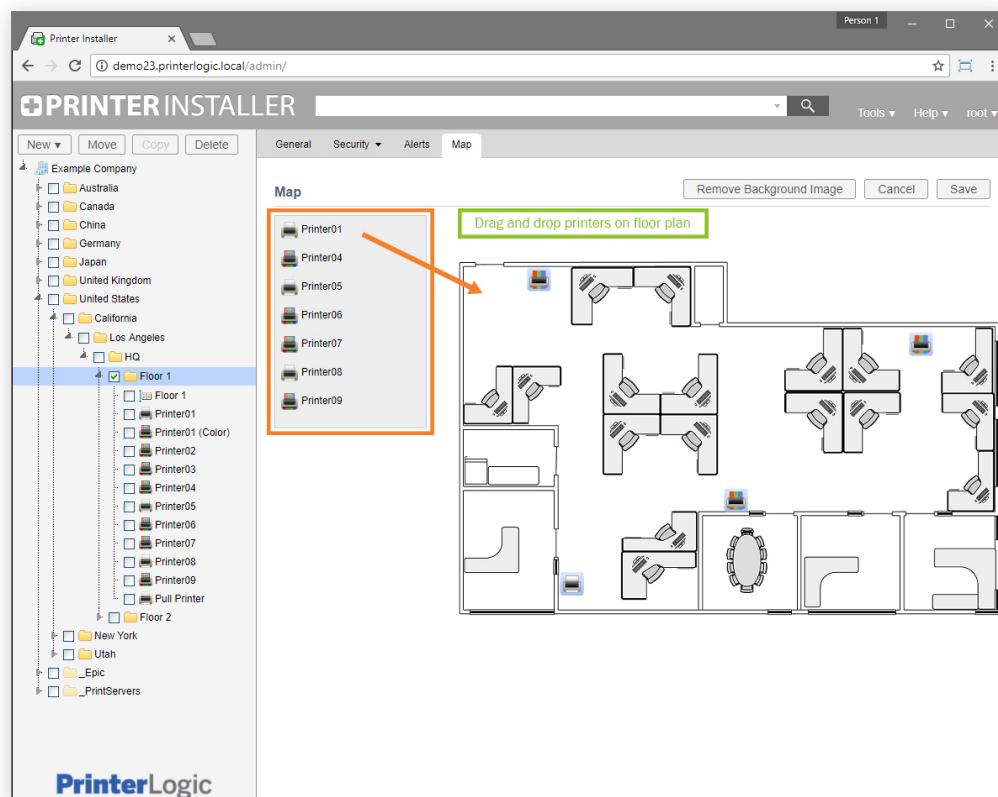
Person 1

Printer Installer

demo23.printerlogic.local/admin/

PRINTERINSTALLER

Tools ▾ Help ▾ root ▾

New ▾ Move Copy Delete

Example Company
Australia
Canada
China
Germany
Japan
United Kingdom
United States
California
Los Angeles
HQ
Floor 1
Floor 1
Printer01
Printer01 (Color)
Printer02
Printer03
Printer04
Printer05
Printer06
Printer07
Printer08
Printer09
Pull Printer
Floor 2
New York
Utah
_Epic
_PrintServers

PrinterLogic

General Security ▾ Alerts Map

Map

Remove Background Image Cancel Save

Printer01
Printer04
Printer05
Printer06
Printer07
Printer08
Printer09

Drag and drop printers on floor plan